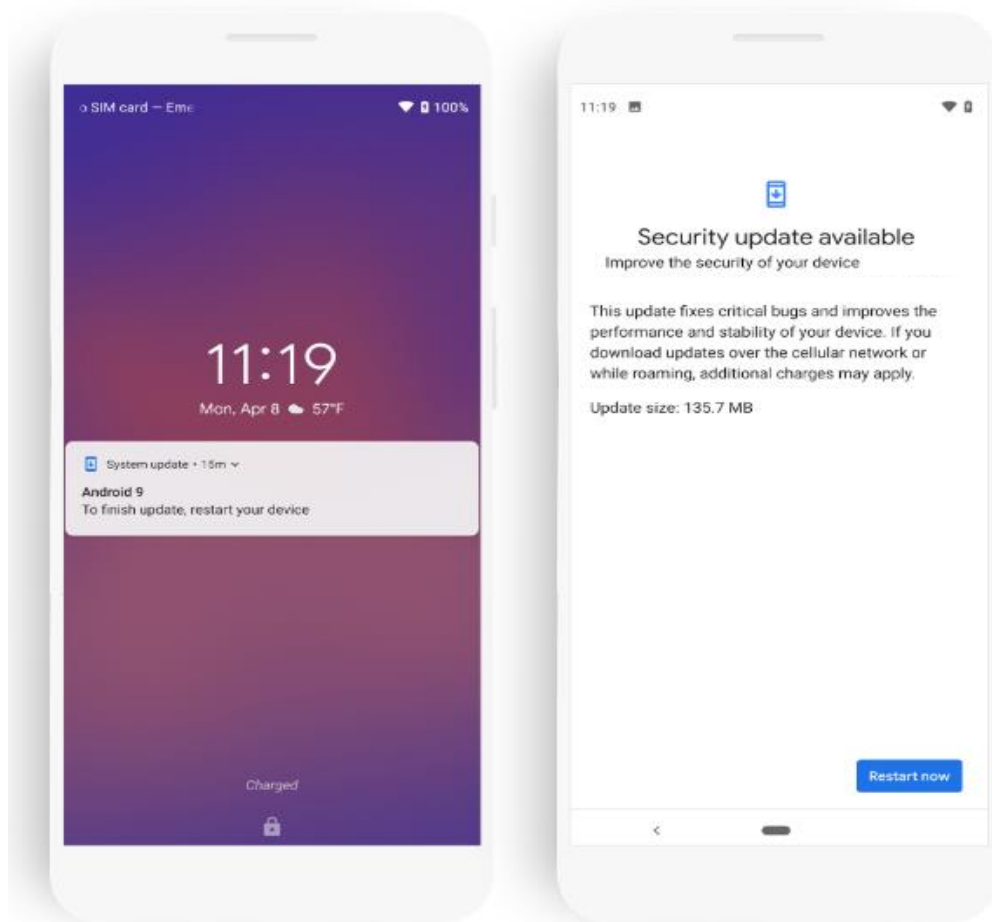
o SIM card — Eme

100%

11:19

Mon, Apr 8 57°F

System update • 15m

Android 9
To finish update, restart your device

Charged

11:19

Security update available

Improve the security of your device

This update fixes critical bugs and improves the performance and stability of your device. If you download updates over the cellular network or while roaming, additional charges may apply.

Update size: 135.7 MB

Restart now